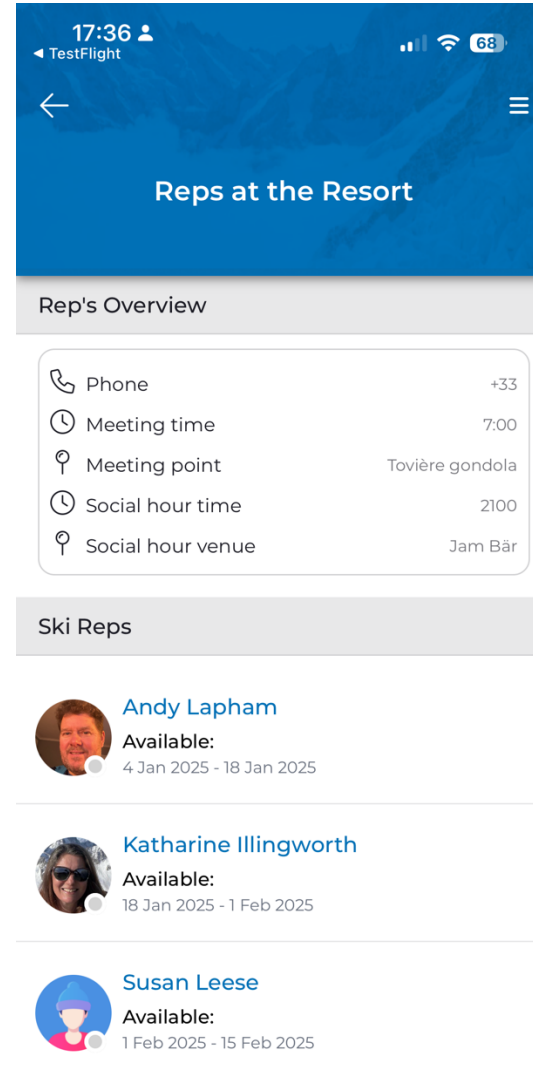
17:36
◂ TestFlight
68

Reps at the Resort

Rep's Overview

Phone +33
Meeting time 7:00
Meeting point Tovière gondola
Social hour time 2100
Social hour venue Jam Bär

Ski Reps

Andy Lapham
Available:
4 Jan 2025 - 18 Jan 2025

Katharine Illingworth
Available:
18 Jan 2025 - 1 Feb 2025

Susan Leese
Available:
1 Feb 2025 - 15 Feb 2025